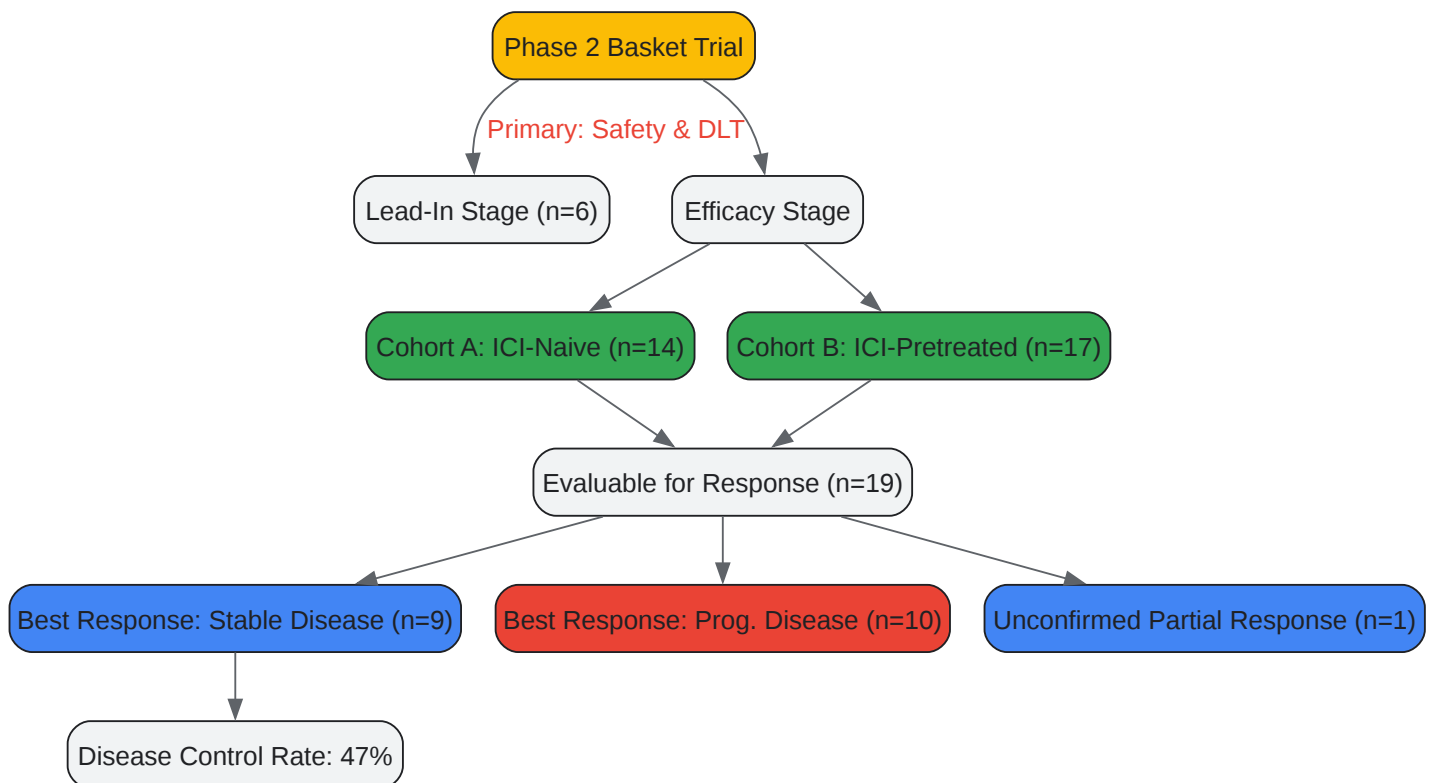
Phase 2 Basket Trial

Primary: Safety & DLT

Lead-In Stage (n=6)

Efficacy Stage

Cohort A: ICI-Naive (n=14)

Cohort B: ICI-Pretreated (n=17)

Evaluable for Response (n=19)

Best Response: Stable Disease (n=9)

Best Response: Prog. Disease (n=10)

Unconfirmed Partial Response (n=1)

Disease Control Rate: 47%